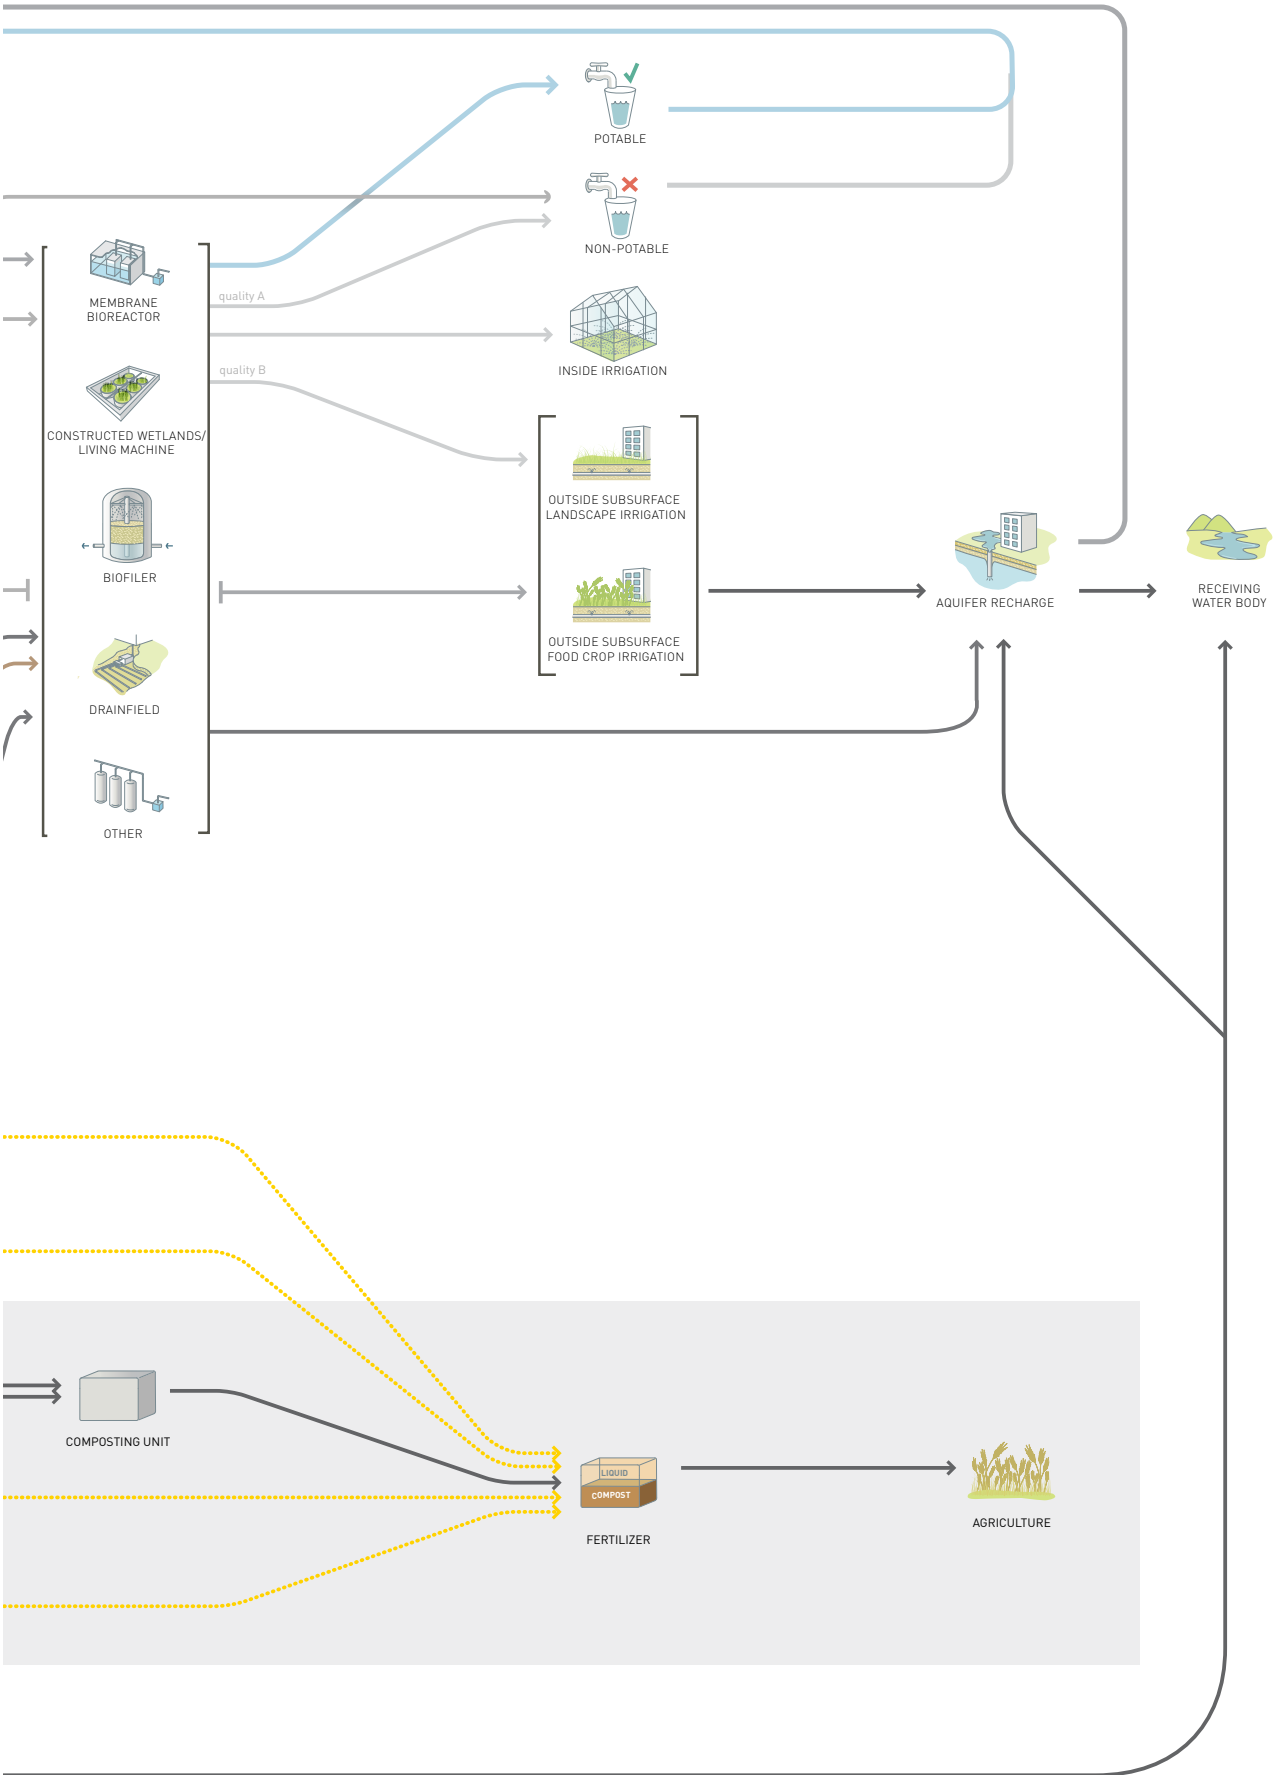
POTABLE

NON-POTABLE

MEMBRANE BIOREACTOR

quality A

INSIDE IRRIGATION

quality B

CONSTRUCTED WETLANDS/ LIVING MACHINE

OUTSIDE SUBSURFACE LANDSCAPE IRRIGATION

BIOFILER

AQUIFER RECHARGE

RECEIVING WATER BODY

OUTSIDE SUBSURFACE FOOD CROP IRRIGATION

DRAINFIELD

OTHER

COMPOSTING UNIT

LIQUID

COMPOST

FERTILIZER

AGRICULTURE